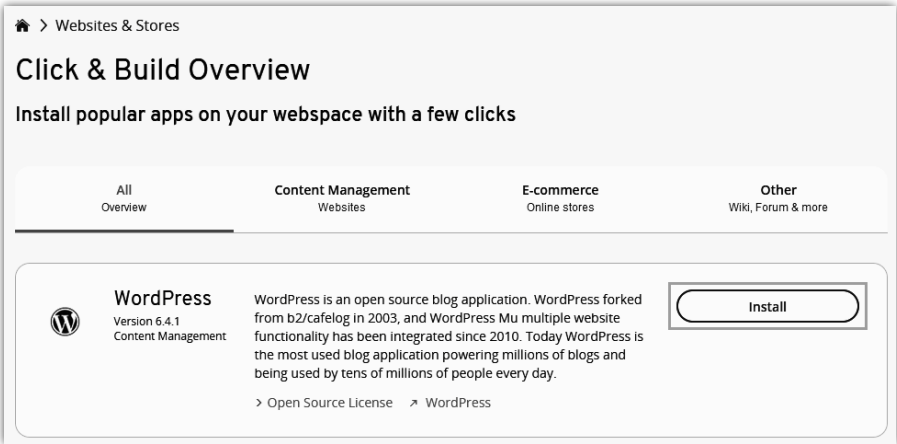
> Websites & Stores

Click & Build Overview

Install popular apps on your webspace with a few clicks

All
Overview

Content Management
Websites

E-commerce
Online stores

Other
Wiki, Forum & more

WordPress
Version 6.4.1
Content Management

WordPress is an open source blog application. WordPress forked from b2/cafelog in 2003, and WordPress Mu multiple website functionality has been integrated since 2010. Today WordPress is the most used blog application powering millions of blogs and being used by tens of millions of people every day.

> Open Source License ↗ WordPress

Install